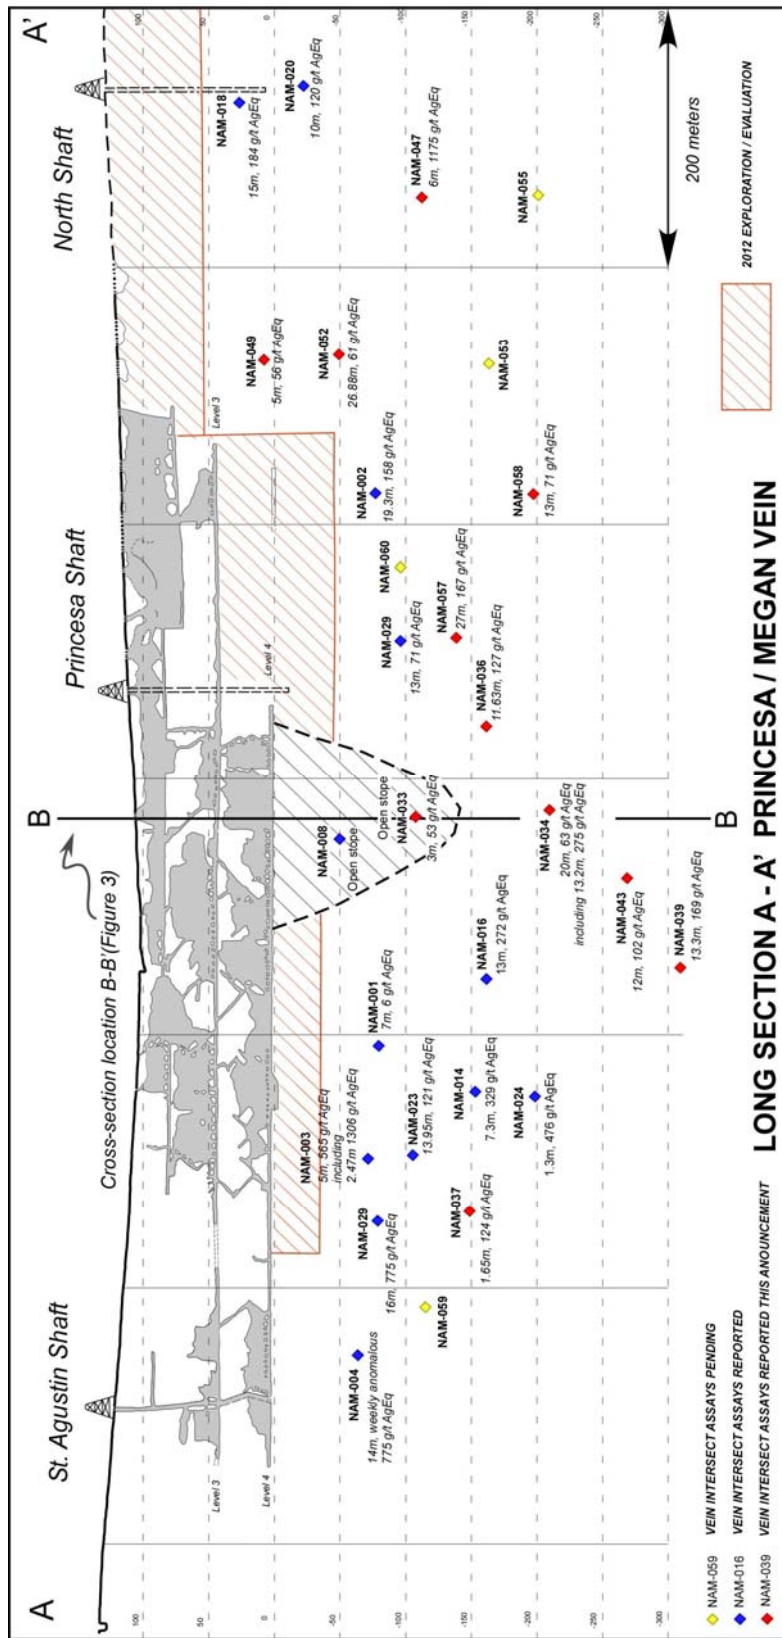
A

A'

St. Agustin Shaft

Princesa Shaft

North Shaft

Cross-section location B-B' (Figure 3)

B

B

100

50

0

-50

-100

-150

-200

-250

-300

Level 3

Level 4

NAM-004
14m, weakly anomalous
775 g/t AgEq

NAM-059

NAM-029
16m, 775 g/t AgEq

NAM-003
5m, 565 g/t AgEq
including
2.47m 1306 g/t AgEq

NAM-023
13.95m, 121 g/t AgEq

NAM-037
1.65m, 124 g/t AgEq

NAM-014
7.3m, 329 g/t AgEq

NAM-024
1.3m, 476 g/t AgEq

NAM-001
7m, 6 g/t AgEq

NAM-016
13m, 272 g/t AgEq

NAM-043
12m, 102 g/t AgEq

NAM-039
13.3m, 169 g/t AgEq

NAM-008
Open stope

Open stope
NAM-033
3m, 53 g/t AgEq

NAM-034
20m, 63 g/t AgEq
including 13.2m, 275 g/t AgEq

NAM-036
11.63m, 127 g/t AgEq

NAM-029
13m, 71 g/t AgEq

NAM-057
27m, 167 g/t AgEq

NAM-060

NAM-002
19.3m, 158 g/t AgEq

NAM-058
13m, 71 g/t AgEq

NAM-049
5m, 56 g/t AgEq

NAM-052
26.88m, 61 g/t AgEq

NAM-053

NAM-018
15m, 184 g/t AgEq

NAM-020
10m, 120 g/t AgEq

NAM-047
6m, 1175 g/t AgEq

NAM-055

200 meters

NAM-059 VEIN INTERSECT ASSAYS PENDING

NAM-016 VEIN INTERSECT ASSAYS REPORTED

NAM-039 VEIN INTERSECT ASSAYS REPORTED THIS ANOUNCEMENT

LONG SECTION A - A' PRINCESA / MEGAN VEIN

2012 EXPLORATION / EVALUATION